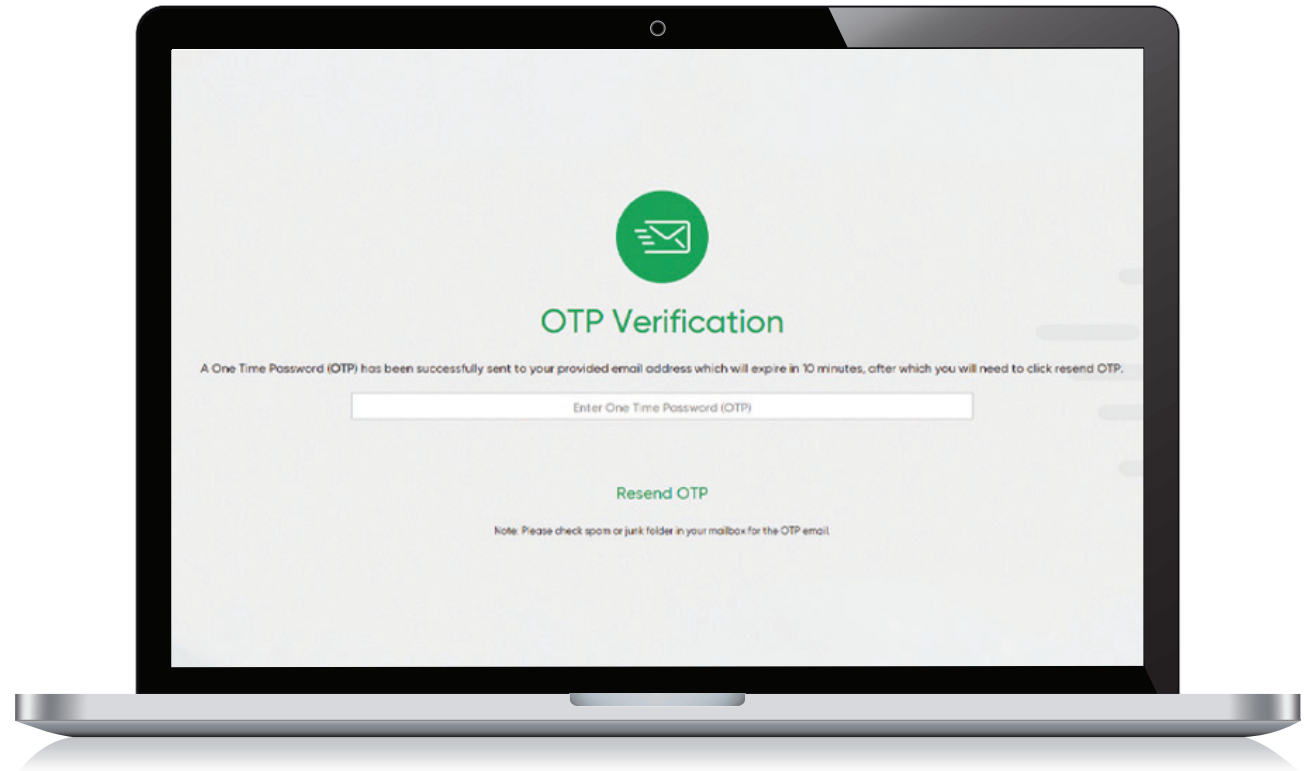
OTP Verification

A One Time Password (OTP) has been successfully sent to your provided email address which will expire in 10 minutes, after which you will need to click resend OTP.

Enter One Time Password (OTP)

Resend OTP

Note: Please check spam or junk folder in your mailbox for the OTP email.